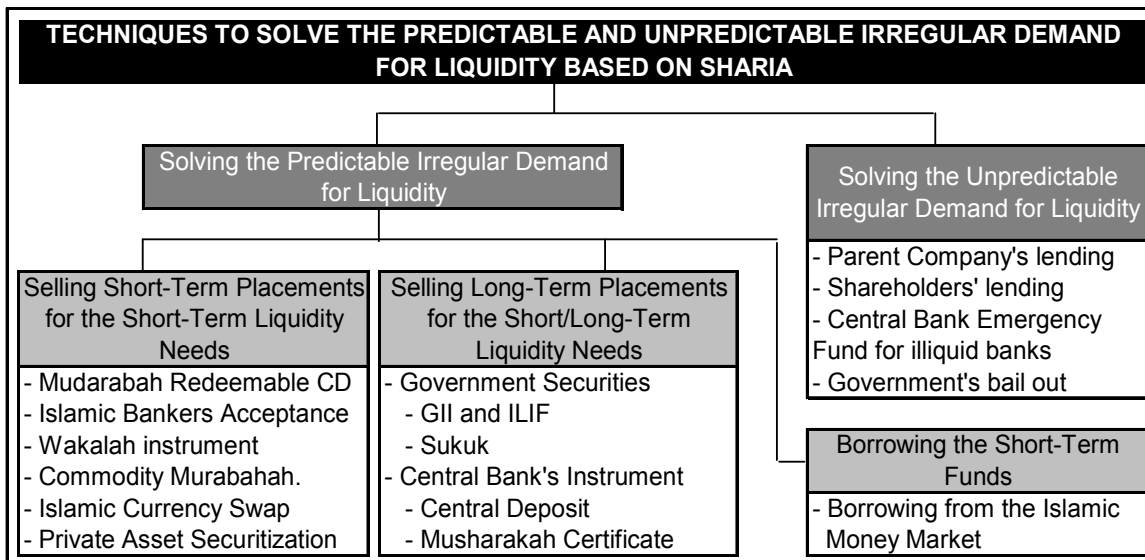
TECHNIQUES TO SOLVE THE PREDICTABLE AND UNPREDICTABLE IRREGULAR DEMAND FOR LIQUIDITY BASED ON SHARIA

Solving the Predictable Irregular Demand for Liquidity

Solving the Unpredictable Irregular Demand for Liquidity

- Parent Company's lending
- Shareholders' lending
- Central Bank Emergency Fund for illiquid banks
- Government's bail out

Selling Short-Term Placements for the Short-Term Liquidity Needs

- Mudarabah Redeemable CD
- Islamic Bankers Acceptance
- Wakalah instrument
- Commodity Murabahah.
- Islamic Currency Swap
- Private Asset Securitization

Selling Long-Term Placements for the Short/Long-Term Liquidity Needs

- Government Securities
- GII and ILIF
- Sukuk
- Central Bank's Instrument
- Central Deposit
- Musharakah Certificate

Borrowing the Short-Term Funds

- Borrowing from the Islamic Money Market